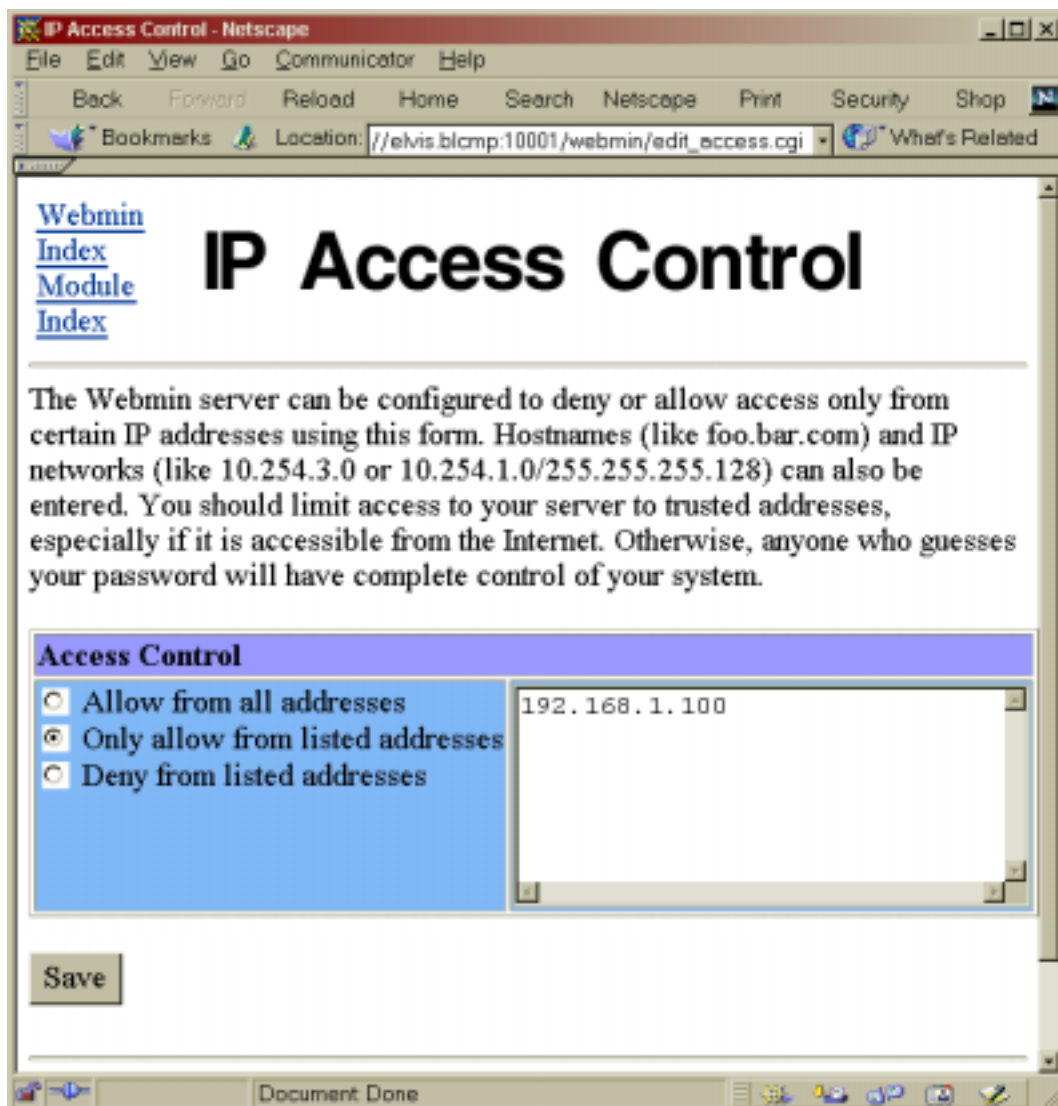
IP Access Control - Netscape

File Edit View Go Communicator Help

Back Forward Reload Home Search Netscape Print Security Shop

Bookmarks Location: //elvis.blcmp:10001/webmin/edit_access.cgi What's Related

Webmin Index
Module Index

IP Access Control

The Webmin server can be configured to deny or allow access only from certain IP addresses using this form. Hostnames (like foo.bar.com) and IP networks (like 10.254.3.0 or 10.254.1.0/255.255.255.128) can also be entered. You should limit access to your server to trusted addresses, especially if it is accessible from the Internet. Otherwise, anyone who guesses your password will have complete control of your system.

Access Control

Allow from all addresses
Only allow from listed addresses
Deny from listed addresses

192.168.1.100

Save

Document Done